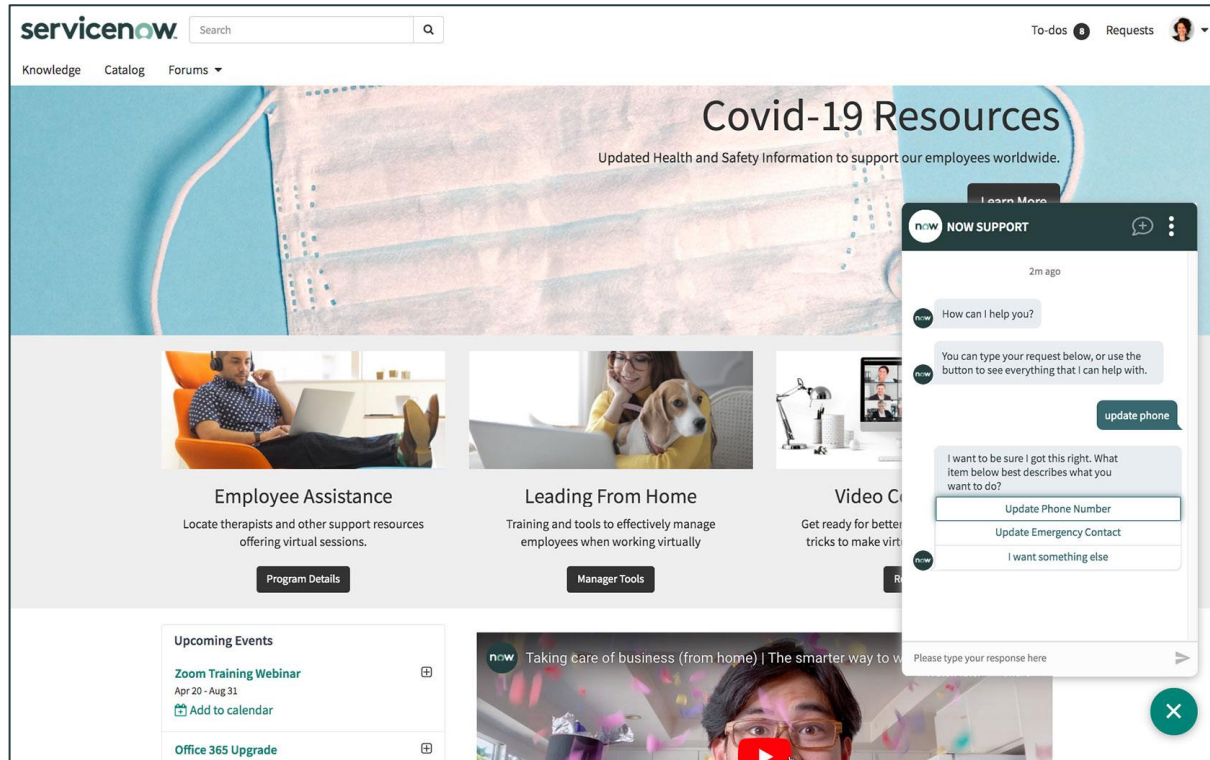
servicenow

Search

To-dos 8 Requests

Knowledge Catalog Forums

Covid-19 Resources

Updated Health and Safety Information to support our employees worldwide.

Learn More

NOW SUPPORT

2m ago

How can I help you?

You can type your request below, or use the button to see everything that I can help with.

update phone

I want to be sure I got this right. What item below best describes what you want to do?

Update Phone Number

Update Emergency Contact

I want something else

Please type your response here

Employee Assistance

Locate therapists and other support resources offering virtual sessions.

Program Details

Leading From Home

Training and tools to effectively manage employees when working virtually

Manager Tools

Video C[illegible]

Get ready for better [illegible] tricks to make virt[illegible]

R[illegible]

Upcoming Events

Zoom Training Webinar

Apr 20 - Aug 31

Add to calendar

Office 365 Upgrade

Taking care of business (from home) | The smarter way to w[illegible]